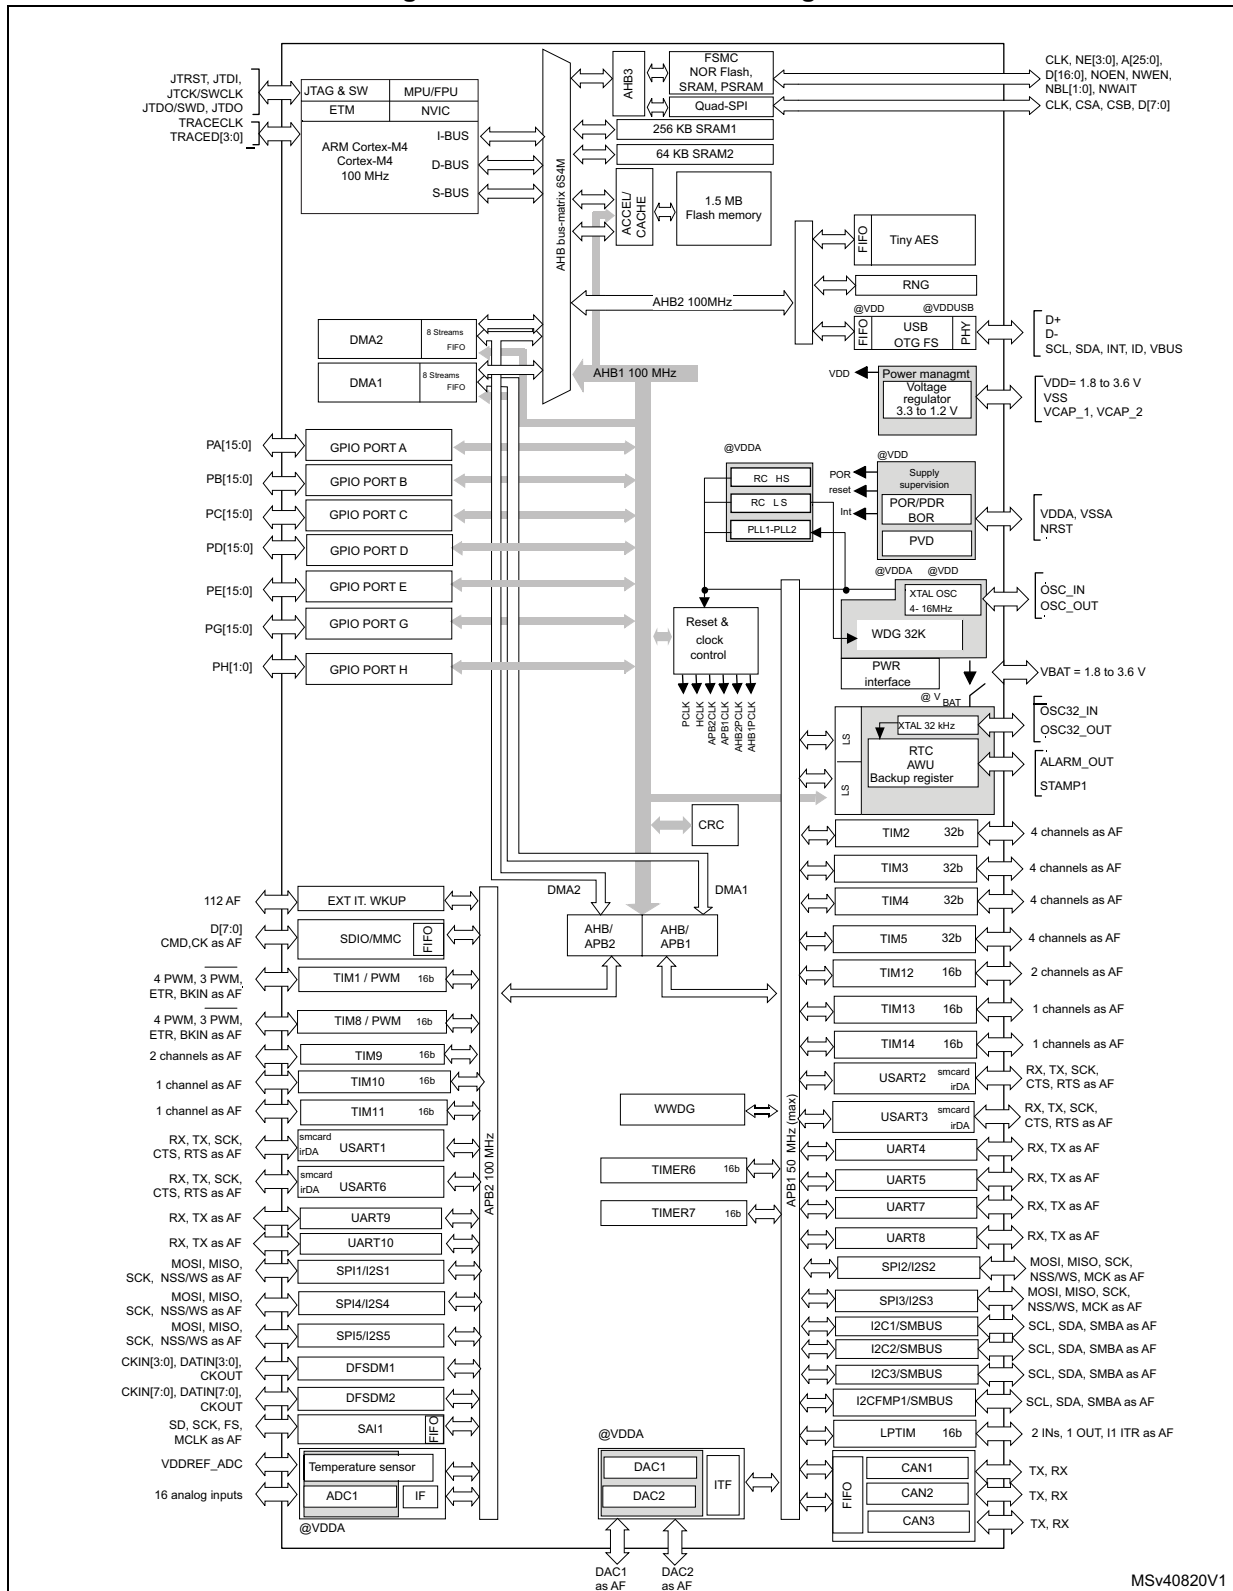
JTRST, JTDI, JTCK/SWCLK JTDO/SWD, JTDO
TRACECLK TRACED[3:0]

JTAG & SW
MPU/FPU
ETM
NVIC
ARM Cortex-M4 Cortex-M4 100 MHz
I-BUS
D-BUS
S-BUS

AHB bus-matrix 6S4M

AHB3
FSMC NOR Flash, SRAM, PSRAM
Quad-SPI
CLK, NE[3:0], A[25:0], D[16:0], NOEN, NWEN, NBL[1:0], NWAIT
CLK, CSA, CSB, D[7:0]

256 KB SRAM1
64 KB SRAM2
ACCEL/ CACHE
1.5 MB Flash memory

FIFO
Tiny AES
RNG
AHB2 100MHz
@VDD
@VDDUSB
FIFO
USB OTG FS
PHY
D+
D-
SCL, SDA, INT, ID, VBUS

DMA2
8 Streams FIFO
DMA1
8 Streams FIFO
AHB1 100 MHz

VDD
Power managmt
Voltage regulator 3.3 to 1.2 V
VDD= 1.8 to 3.6 V
VSS
VCAP_1, VCAP_2

PA[15:0]
GPIO PORT A
PB[15:0]
GPIO PORT B
PC[15:0]
GPIO PORT C
PD[15:0]
GPIO PORT D
PE[15:0]
GPIO PORT E
PG[15:0]
GPIO PORT G
PH[1:0]
GPIO PORT H

@VDDA
RC HS
RC LS
PLL1-PLL2
@VDD
POR
reset
Int
Supply supervision
POR/PDR
BOR
PVD
VDDA, VSSA
NRST

@VDDA
@VDD
XTAL OSC 4- 16MHz
OSC_IN
OSC_OUT
WDG 32K
PWR interface
VBAT = 1.8 to 3.6 V
@ V BAT

Reset & clock control
PCLK
HCLK
APB2CLK
APB1CLK
AHB2PCLK
AHB1PCLK

LS
LS
XTAL 32 kHz
RTC
AWU
Backup register
OSC32_IN
OSC32_OUT
ALARM_OUT
STAMP1

CRC

TIM2 32b
4 channels as AF
TIM3 32b
4 channels as AF
TIM4 32b
4 channels as AF
TIM5 32b
4 channels as AF
TIM12 16b
2 channels as AF
TIM13 16b
1 channels as AF
TIM14 16b
1 channels as AF
USART2 smcard irDA
RX, TX, SCK, CTS, RTS as AF
USART3 smcard irDA
RX, TX, SCK, CTS, RTS as AF
UART4
RX, TX as AF
UART5
RX, TX as AF
UART7
RX, TX as AF
UART8
RX, TX as AF
SPI2/I2S2
MOSI, MISO, SCK, NSS/WS, MCK as AF
SPI3/I2S3
MOSI, MISO, SCK, NSS/WS, MCK as AF
I2C1/SMBUS
SCL, SDA, SMBA as AF
I2C2/SMBUS
SCL, SDA, SMBA as AF
I2C3/SMBUS
SCL, SDA, SMBA as AF
I2CFMP1/SMBUS
SCL, SDA, SMBA as AF
LPTIM 16b
2 INs, 1 OUT, I1 ITR as AF
FIFO
CAN1
TX, RX
CAN2
TX, RX
CAN3
TX, RX

APB1 50 MHz (max)

DMA2
DMA1
AHB/ APB2
AHB/ APB1

WWDG
TIMER6 16b
TIMER7 16b

112 AF
EXT IT. WKUP
D[7:0] CMD,CK as AF
SDIO/MMC
FIFO
4 PWM, 3 PWM, ETR, BKIN as AF
TIM1 / PWM 16b
4 PWM, 3 PWM, ETR, BKIN as AF
TIM8 / PWM 16b
2 channels as AF
TIM9 16b
1 channel as AF
TIM10 16b
1 channel as AF
TIM11 16b
RX, TX, SCK, CTS, RTS as AF
smcard irDA USART1
RX, TX, SCK, CTS, RTS as AF
smcard irDA USART6
RX, TX as AF
UART9
RX, TX as AF
UART10
MOSI, MISO, SCK, NSS/WS as AF
SPI1/I2S1
MOSI, MISO, SCK, NSS/WS as AF
SPI4/I2S4
MOSI, MISO, SCK, NSS/WS as AF
SPI5/I2S5
CKIN[3:0], DATIN[3:0], CKOUT
DFSDM1
CKIN[7:0], DATIN[7:0], CKOUT
DFSDM2
SD, SCK, FS, MCLK as AF
SAI1
FIFO
VDDREF_ADC
Temperature sensor
16 analog inputs
ADC1
IF
@VDDA

APB2 100 MHz

@VDDA
DAC1
DAC2
ITF
DAC1 as AF
DAC2 as AF

MSv40820V1